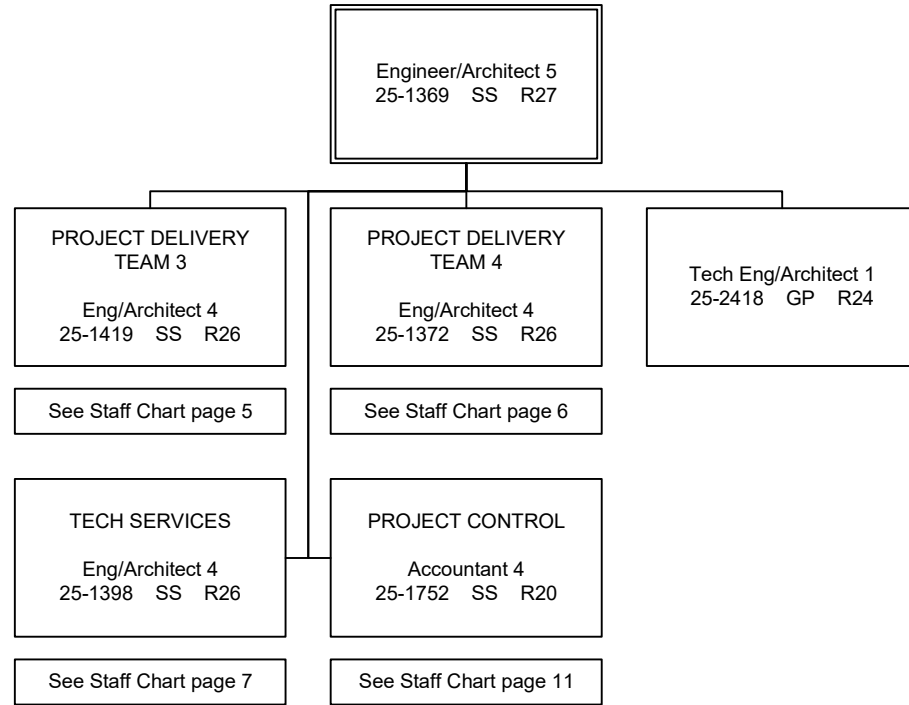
Engineer/Architect 5
25-1369 SS R27

PROJECT DELIVERY TEAM 3

Eng/Architect 4
25-1419 SS R26

PROJECT DELIVERY TEAM 4

Eng/Architect 4
25-1372 SS R26

Tech Eng/Architect 1
25-2418 GP R24

See Staff Chart page 5

See Staff Chart page 6

TECH SERVICES

Eng/Architect 4
25-1398 SS R26

PROJECT CONTROL

Accountant 4
25-1752 SS R20

See Staff Chart page 7

See Staff Chart page 11